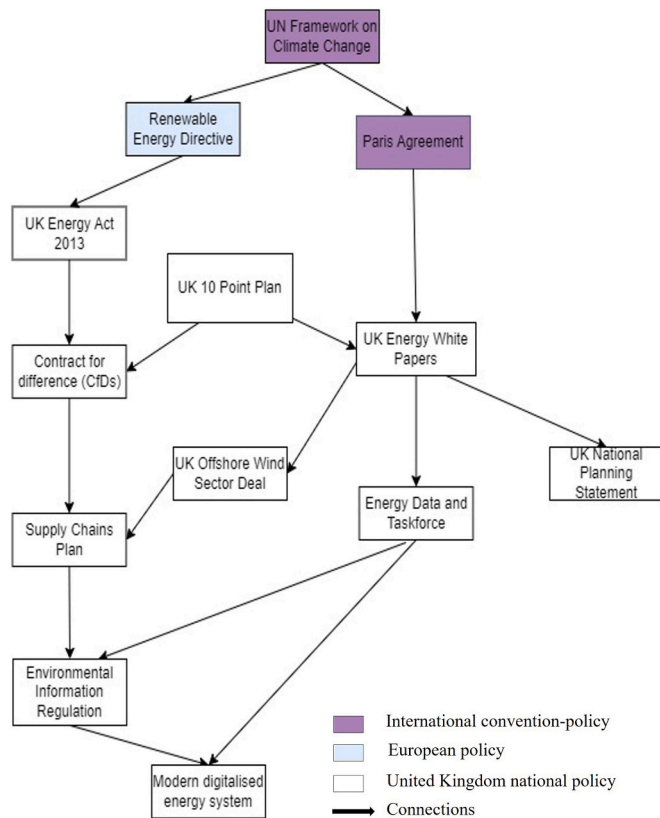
UN Framework on Climate Change

Renewable Energy Directive

Paris Agreement

UK Energy Act 2013

UK 10 Point Plan

Contract for difference (CfDs)

UK Energy White Papers

UK Offshore Wind Sector Deal

UK National Planning Statement

Energy Data and Taskforce

Supply Chains Plan

Environmental Information Regulation

Modern digitalised energy system

International convention-policy

European policy

United Kingdom national policy

Connections